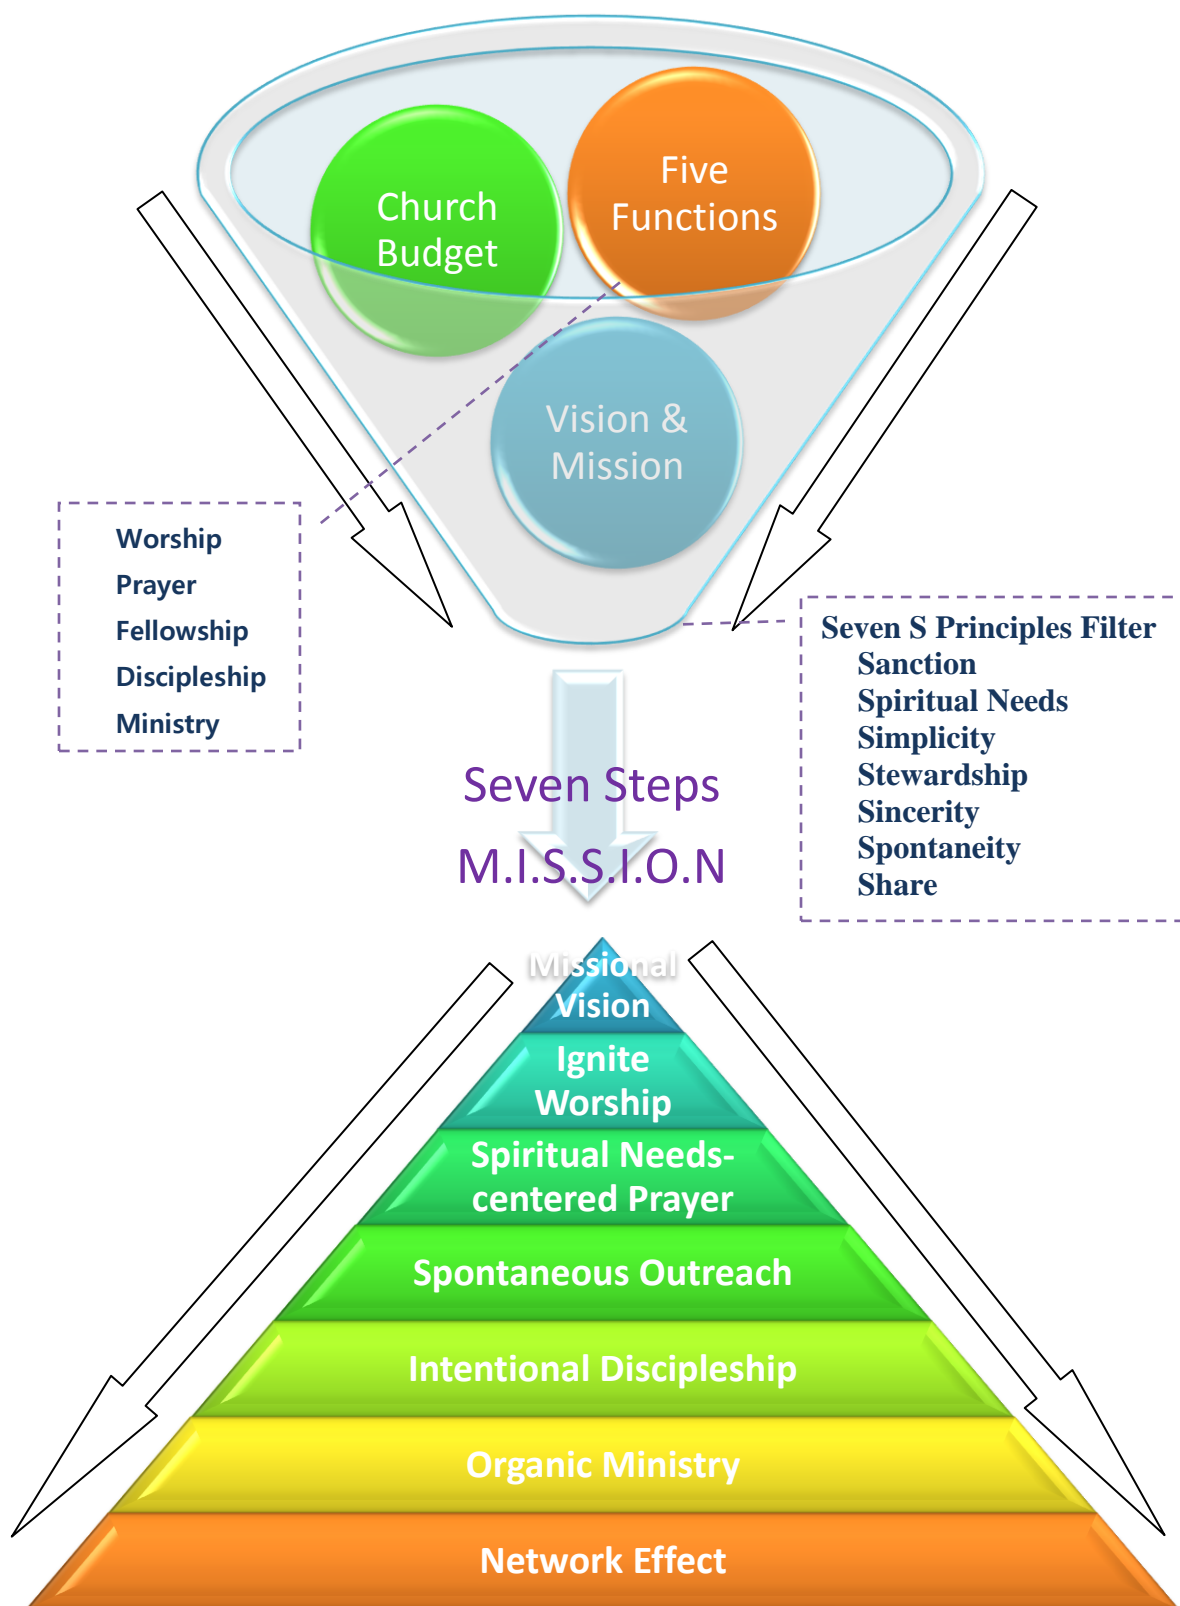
Church Budget

Five Functions

Vision & Mission

Worship
Prayer
Fellowship
Discipleship
Ministry

Seven S Principles Filter
Sanction
Spiritual Needs
Simplicity
Stewardship
Sincerity
Spontaneity
Share

Seven Steps
M.I.S.S.I.O.N

Missional Vision
Ignite Worship
Spiritual Needs-centered Prayer
Spontaneous Outreach
Intentional Discipleship
Organic Ministry
Network Effect